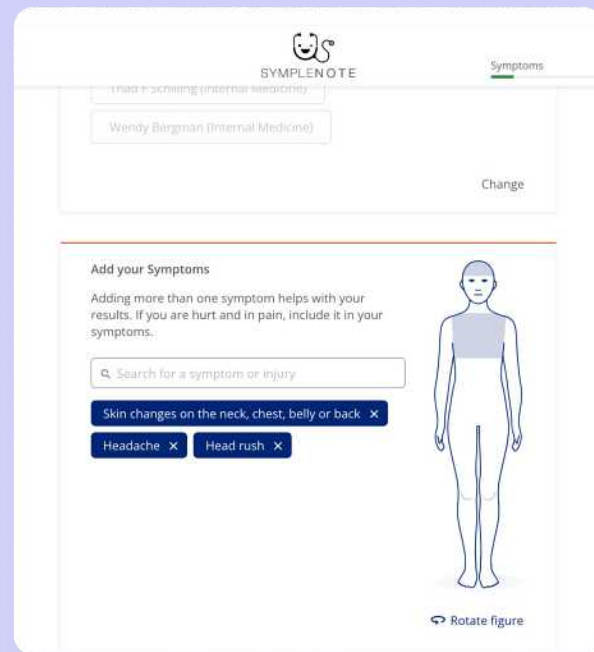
SYMPLENOTE

Symptoms

Thad F Schilling (Internal Medicine)

Wendy Bergman (Internal Medicine)

Change

Add your Symptoms

Adding more than one symptom helps with your results. If you are hurt and in pain, include it in your symptoms.

Search for a symptom or injury

Skin changes on the neck, chest, belly or back ×

Headache ×

Head rush ×

Rotate figure